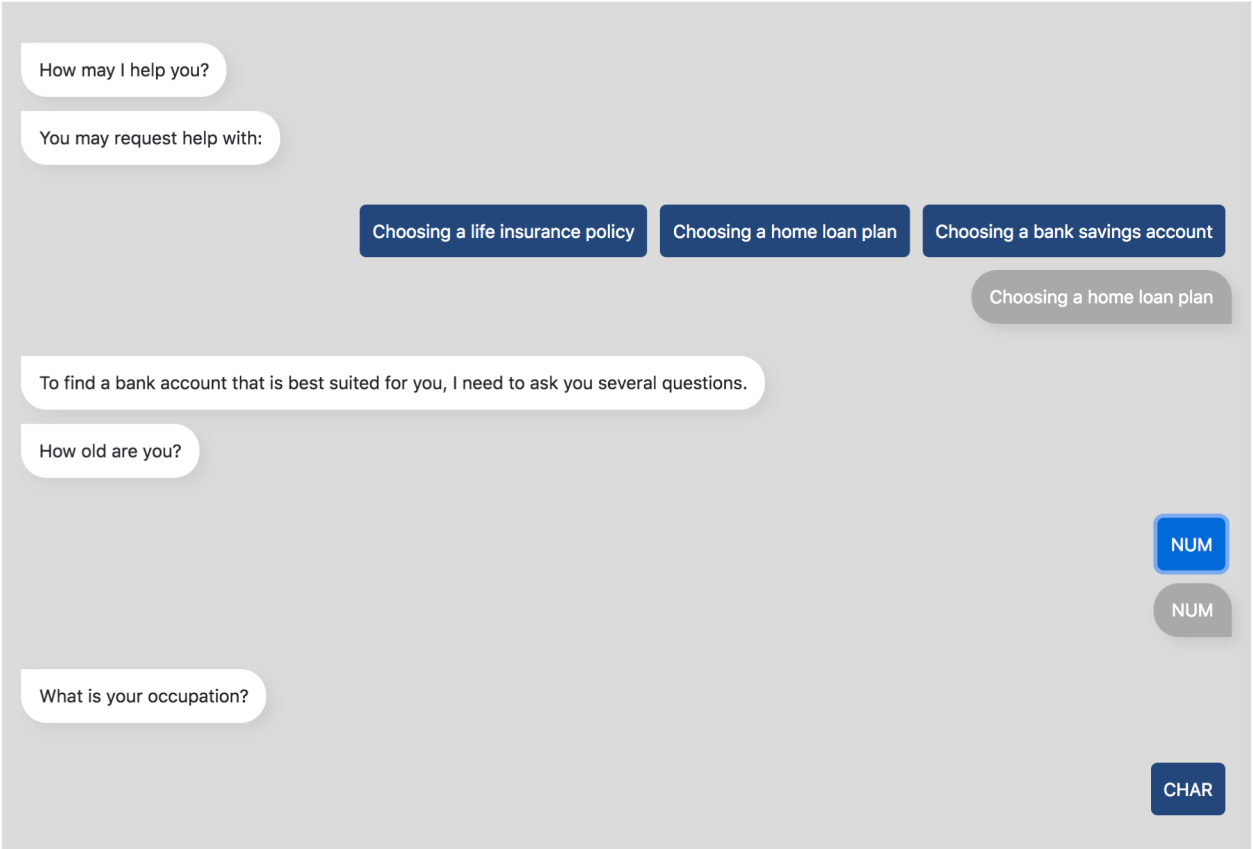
How may I help you?

You may request help with:

Choosing a life insurance policy

Choosing a home loan plan

Choosing a bank savings account

Choosing a home loan plan

To find a bank account that is best suited for you, I need to ask you several questions.

How old are you?

NUM

NUM

What is your occupation?

CHAR